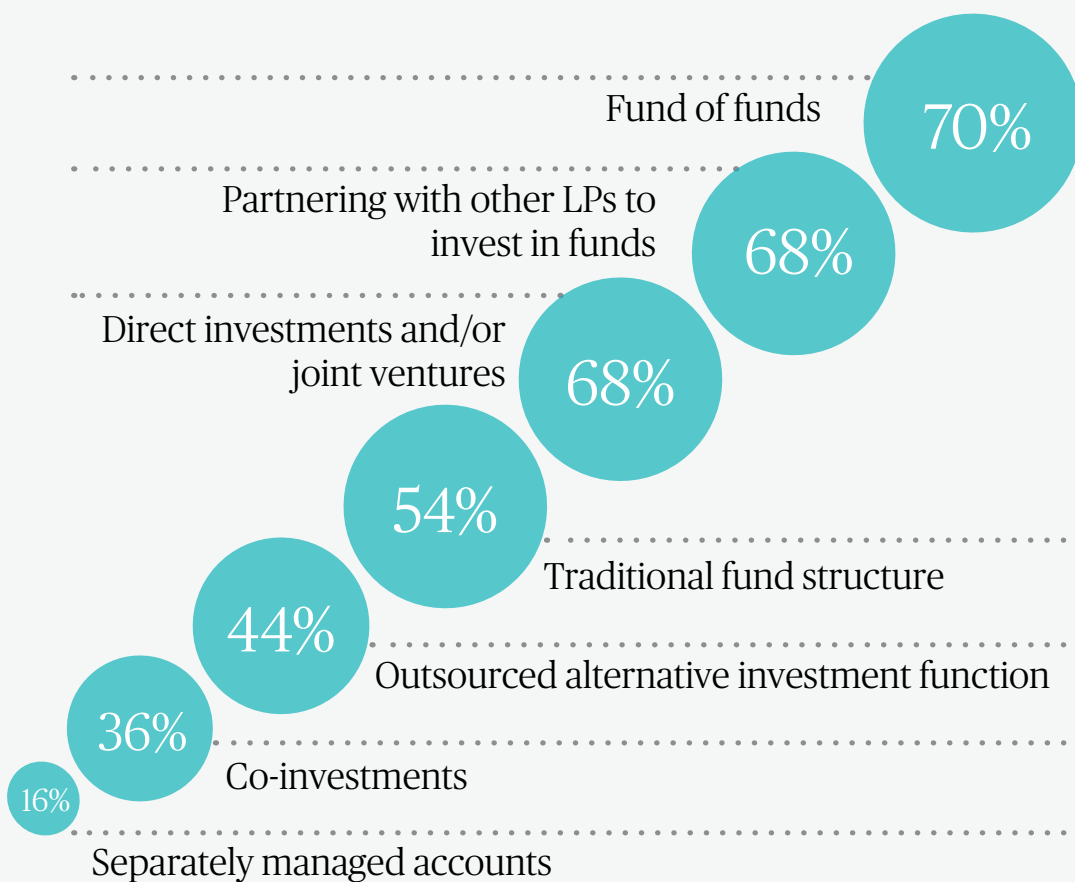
Fund of funds
70%

Partnering with other LPs to invest in funds
68%

Direct investments and/or joint ventures
68%

54%
Traditional fund structure

44%
Outsourced alternative investment function

36%
Co-investments

16%
Separately managed accounts